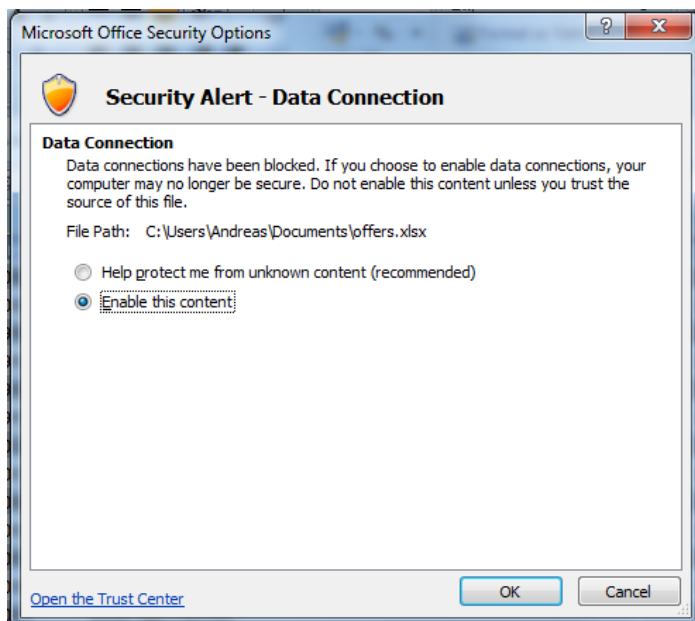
Microsoft Office Security Options

?

Security Alert - Data Connection

Data Connection

Data connections have been blocked. If you choose to enable data connections, your computer may no longer be secure. Do not enable this content unless you trust the source of this file.

File Path: C:\Users\Andreas\Documents\offers.xlsx

Help protect me from unknown content (recommended)

Enable this content

Open the Trust Center

OK

Cancel